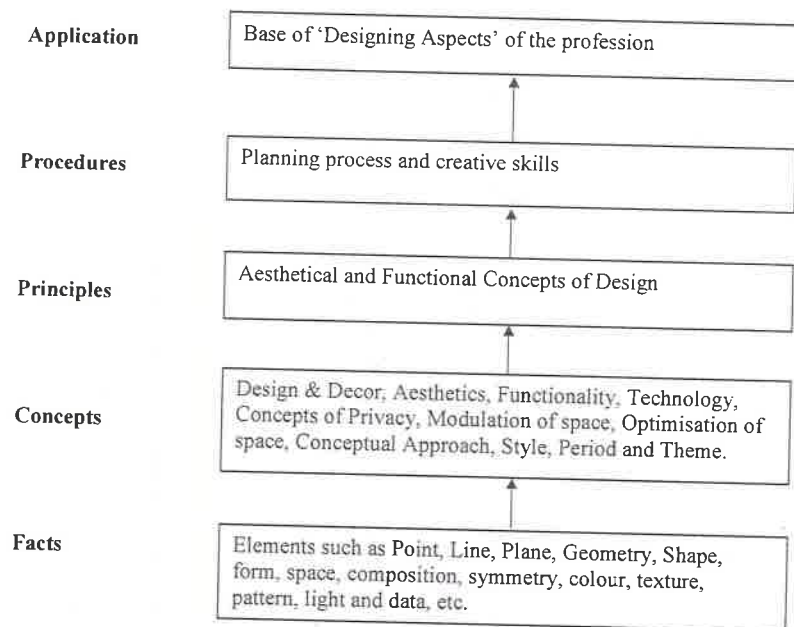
Application

Base of 'Designing Aspects' of the profession

Procedures

Planning process and creative skills

Principles

Aesthetical and Functional Concepts of Design

Concepts

Design & Decor, Aesthetics, Functionality, Technology, Concepts of Privacy, Modulation of space, Optimisation of space, Conceptual Approach, Style, Period and Theme.

Facts

Elements such as Point, Line, Plane, Geometry, Shape, form, space, composition, symmetry, colour, texture, pattern, light and data, etc.